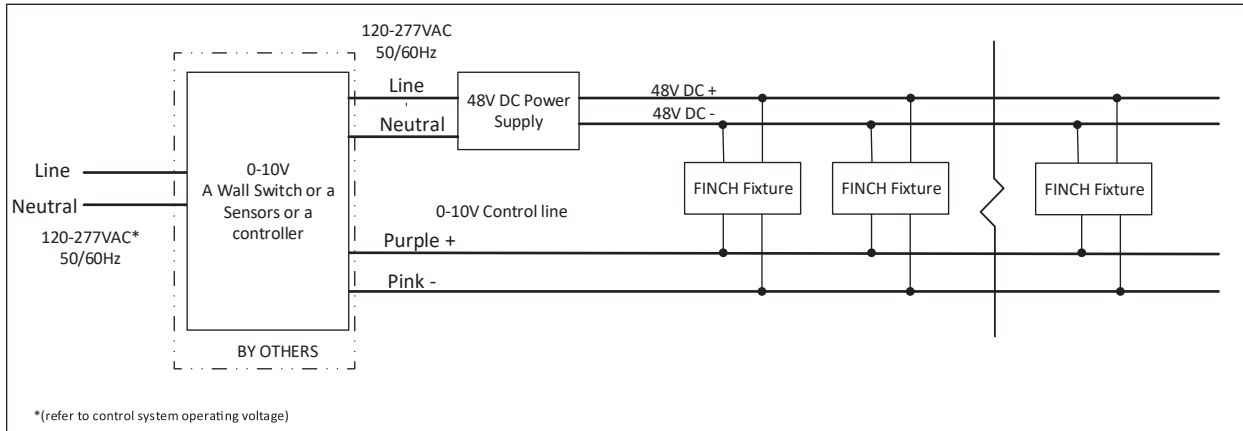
120-277VAC
50/60Hz

Line

Neutral

48V DC Power Supply

48V DC +
48V DC -

Line
Neutral
120-277VAC*
50/60Hz

0-10V
A Wall Switch or a Sensors or a controller

BY OTHERS

FINCH Fixture
FINCH Fixture
FINCH Fixture

0-10V Control line

Purple +

Pink -

*(refer to control system operating voltage)